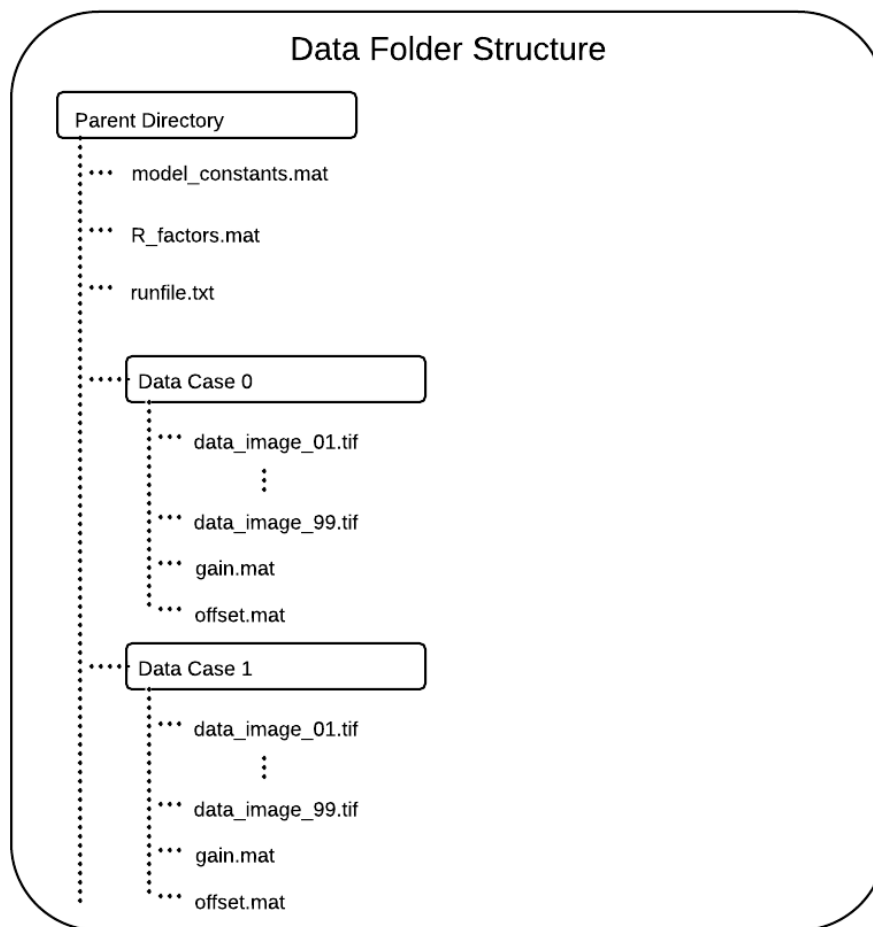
Data Folder Structure

Parent Directory

model_constants.mat

R_factors.mat

runfile.txt

Data Case 0

data_image_01.tif

⋮

data_image_99.tif

gain.mat

offset.mat

Data Case 1

data_image_01.tif

⋮

data_image_99.tif

gain.mat

offset.mat